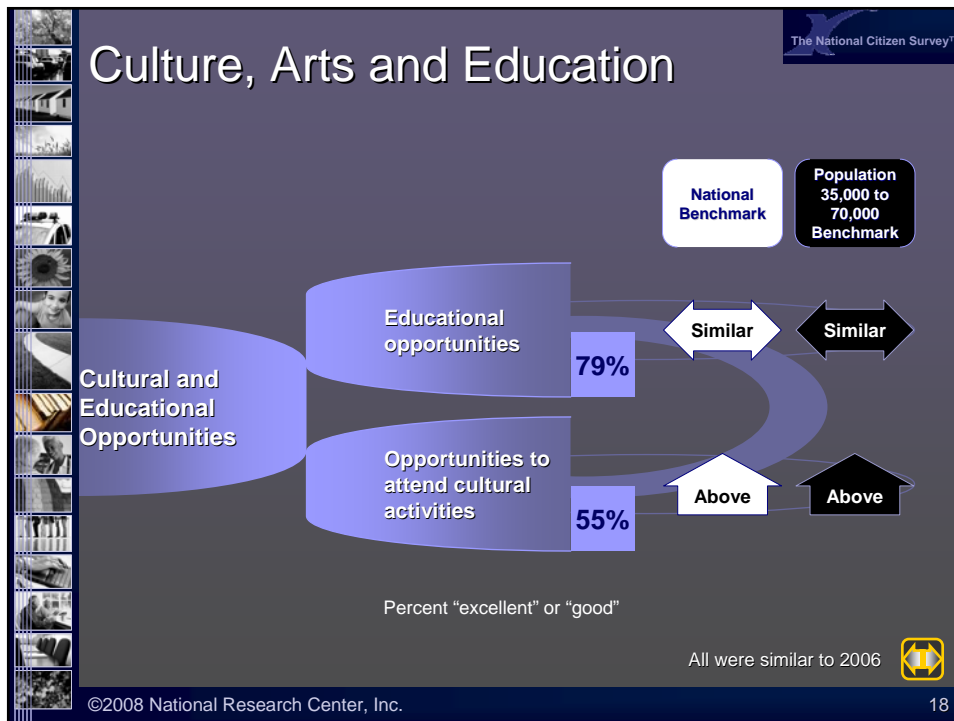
Culture, Arts and Education

The National Citizen Survey™

National Benchmark

Population 35,000 to 70,000 Benchmark

Cultural and Educational Opportunities

Educational opportunities

79%

Similar

Similar

Opportunities to attend cultural activities

55%

Above

Above

Percent “excellent” or “good”

All were similar to 2006

©2008 National Research Center, Inc.

18